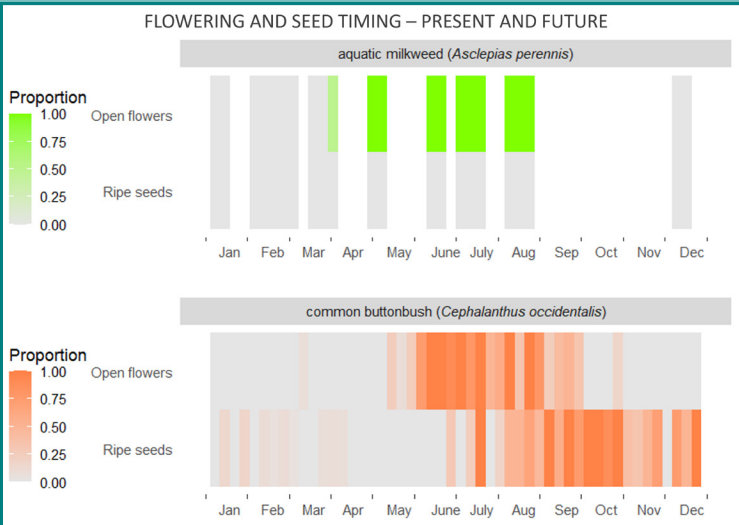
FLOWERING AND SEED TIMING – PRESENT AND FUTURE

aquatic milkweed (*Asclepias perennis*)

Proportion
1.00
0.75
0.50
0.25
0.00

Open flowers

Ripe seeds

Jan Feb Mar Apr May June July Aug Sep Oct Nov Dec

common buttonbush (*Cephalanthus occidentalis*)

Proportion
1.00
0.75
0.50
0.25
0.00

Open flowers

Ripe seeds

Jan Feb Mar Apr May June July Aug Sep Oct Nov Dec